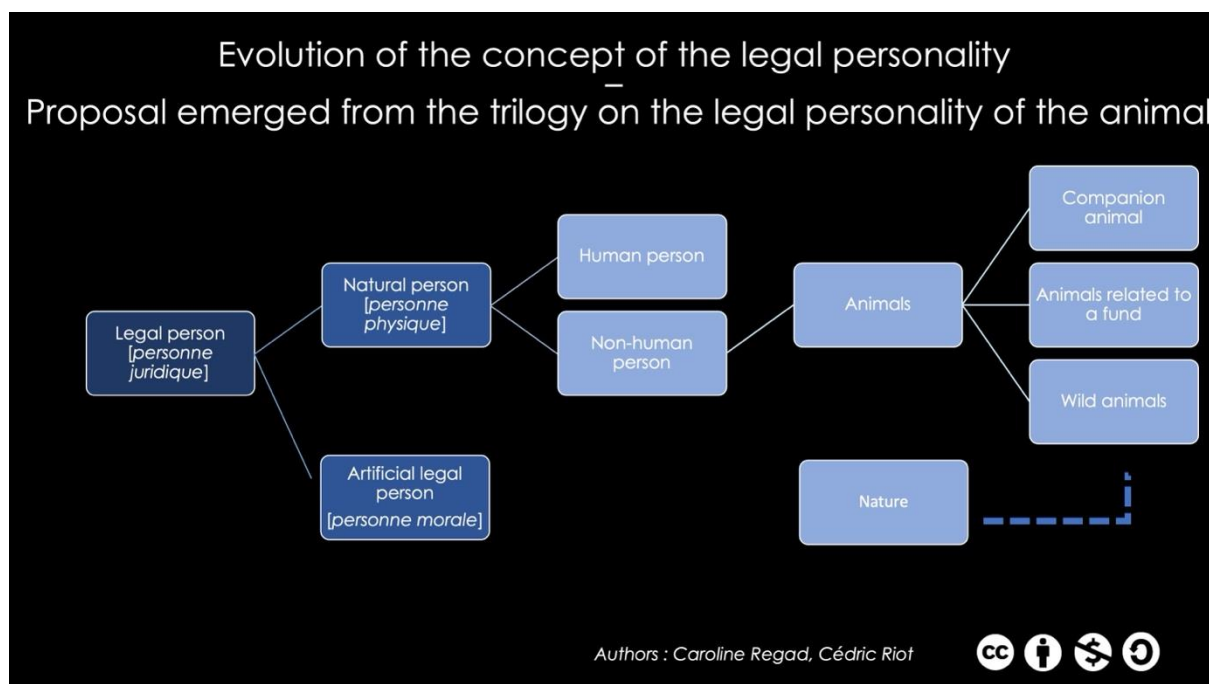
Evolution of the concept of the legal personality
–
Proposal emerged from the trilogy on the legal personality of the animal

Legal person [*personne juridique*]

Natural person [*personne physique*]

Artificial legal person [*personne morale*]

Human person

Non-human person

Animals

Companion animal

Animals related to a fund

Wild animals

Nature

*Authors : Caroline Regad, Cédric Riot*